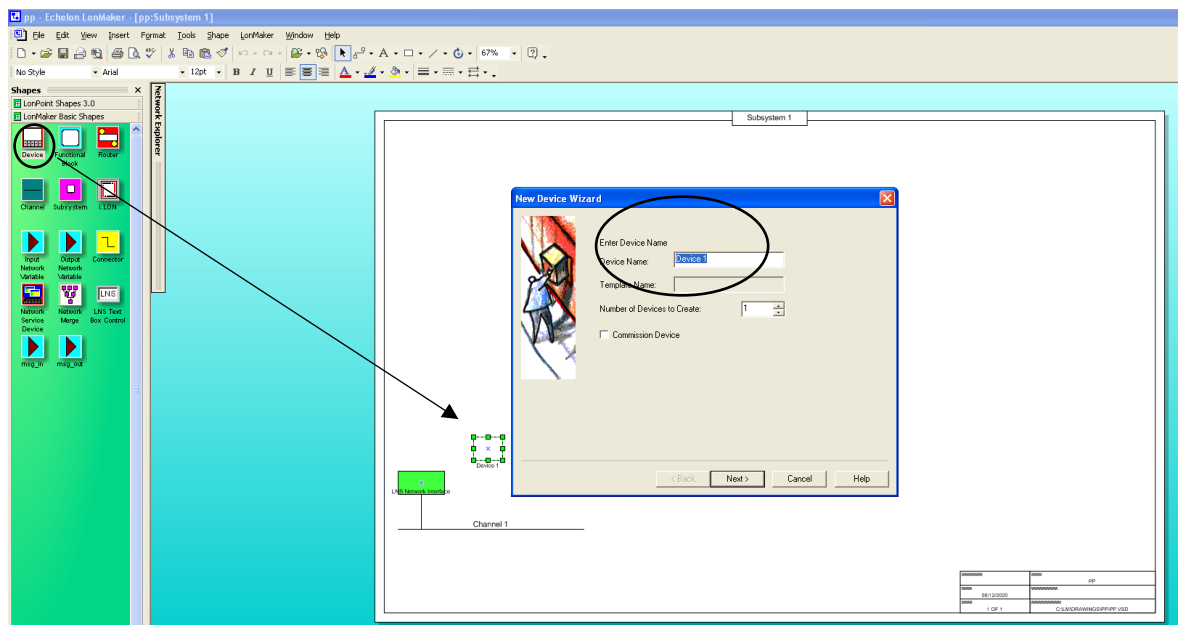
pp - Echelon LonMaker - [pp:Subsystem 1]

File Edit View Insert Format Tools Shape LonMaker Window Help

67%

No Style   Arial   12pt   B I U

Shapes
LonPoint Shapes 3.0
LonMaker Basic Shapes

Device
Functional Block
Router
Channel
Subsystem
i.LON
Input Network Variable
Output Network Variable
Connector
Network Service Device
Network Merge
LNS Text Box Control
msg_in
msg_out

Network Explorer

Subsystem 1

New Device Wizard

Enter Device Name

Device Name: Device 1

Template Name:

Number of Devices to Create: 1

Commission Device

< Back   Next >   Cancel   Help

Device 1

LNS Network Interface

Channel 1

PP
08/12/2020
1 OF 1
C:\LM\DRAWINGS\PP\PP.VSD